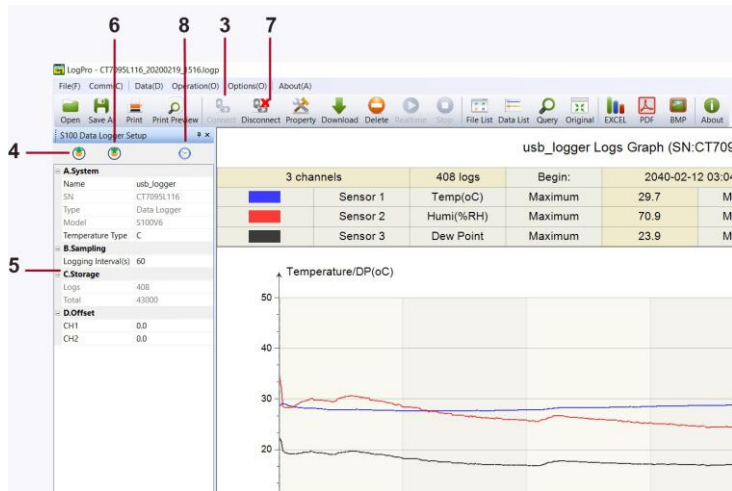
6 8 3 7

LogPro - CT7095L116_20200219_1516.logp

File(F) Comm(C) Data(D) Operation(O) Options(O) About(A)

Open Save As Print Print Preview Connect Disconnect Property Download Delete Realtime Stop File List Data List Query Original EXCEL PDF BMP About

S100 Data Logger Setup

4

5

| A.System | |
|---|---|
| Name | usb_logger |
| SN | CT7095L116 |
| Type | Data Logger |
| Model | S100V6 |
| Temperature Type | C |
| B.Sampling | |
| Logging Interval(s) | 60 |
| C.Storage | |
| Logs | 408 |
| Total | 43000 |
| D.Offset | |
| CH1 | 0.0 |
| CH2 | 0.0 |

usb_logger Logs Graph (SN:CT709

| 3 channels | | 408 logs | Begin: | 2040-02-12 03:0 |
|---|---|---|---|---|
| | Sensor 1 | Temp(oC) | Maximum | 29.7 |
| | Sensor 2 | Humi(%RH) | Maximum | 70.9 |
| | Sensor 3 | Dew Point | Maximum | 23.9 |

Temperature/DP(oC)

50

40

30

20